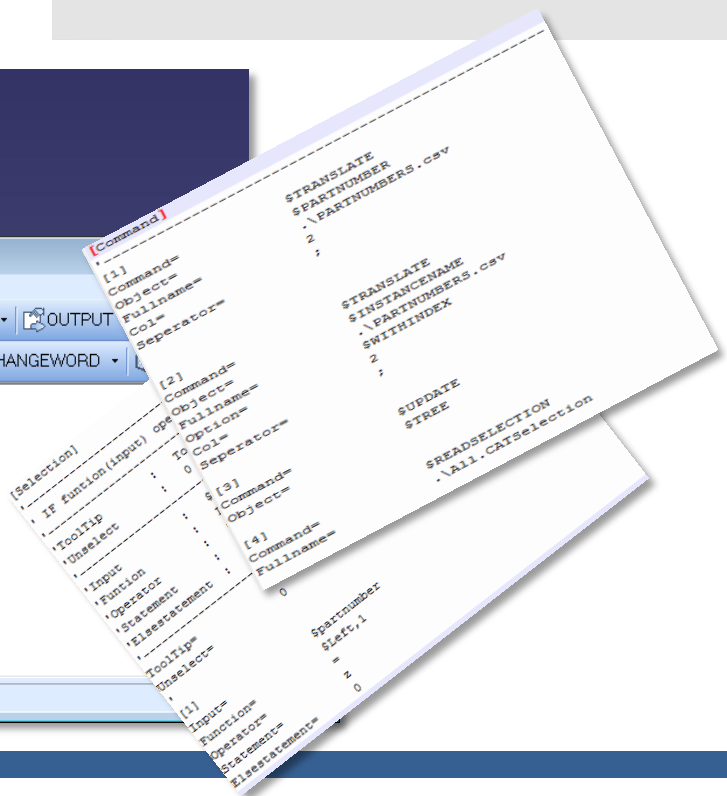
OUTPUT
HANGEWORD

[Command]
'-------------------------------------
[1]
Command=	$TRANSLATE
Object=	$PARTNUMBER
Fullname=	.\PARTNUMBERS.csv
Col=	2
Seperator=	;

[2]
Command=	$TRANSLATE
Object=	$INSTANCENAME
Fullname=	.\PARTNUMBERS.csv
Option=	$WITHINDEX
Col=	2
Seperator=	;

[3]
Command=	$UPDATE
Object=	$TREE

[4]
Command=	$READSELECTION
Fullname=	.\All.CATSelection

[Selection]
'-------------------------------------
'IF funtion(input) ope
'-------------------------------------
'ToolTip	:	To
'Unselect	:	0
'-------------------------------------
'Input	:
'Funtion	:
'Operator	:
'Statement	:
'Elsestatement	:
'-------------------------------------
ToolTip=
Unselect=	0

[1]
Input=	$partnumber
Function=	$Left,1
Operator=	=
Statement=	Z
Elsestatement=	0